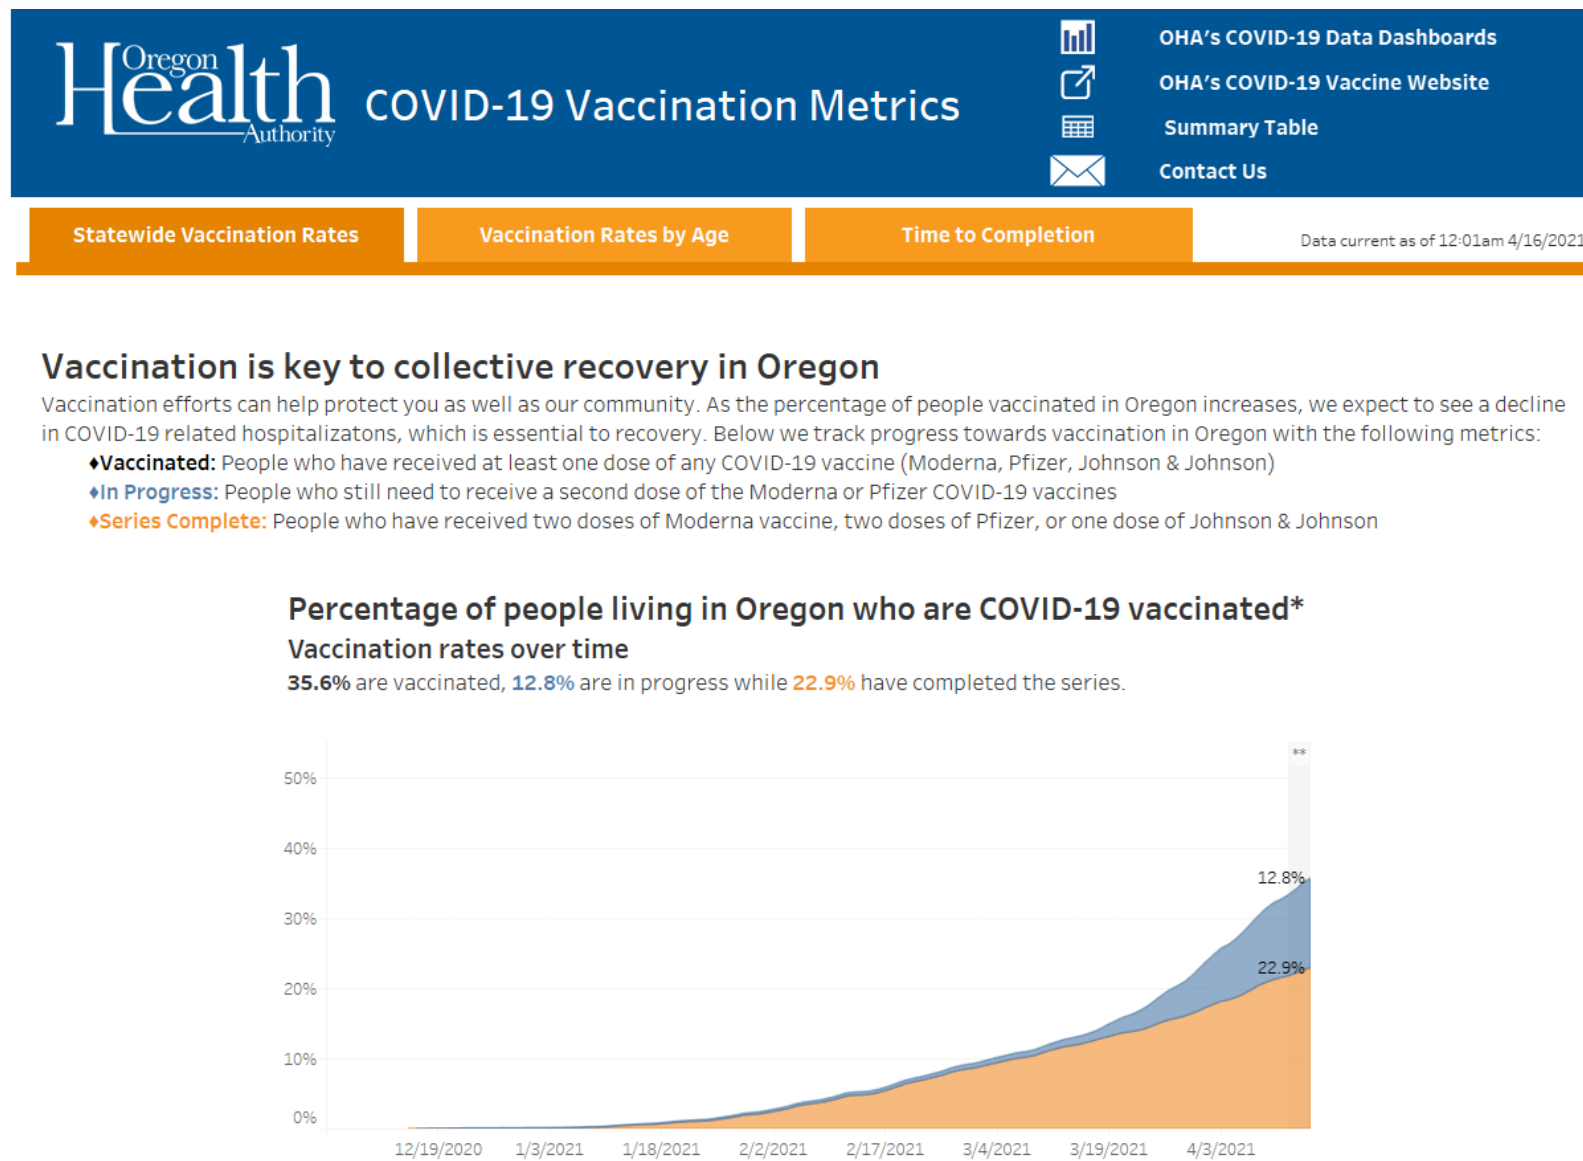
Oregon Health Authority COVID-19 Vaccination Metrics

OHA's COVID-19 Data Dashboards
OHA's COVID-19 Vaccine Website
Summary Table
Contact Us

Statewide Vaccination Rates | Vaccination Rates by Age | Time to Completion

Data current as of 12:01am 4/16/2021

Vaccination is key to collective recovery in Oregon

Vaccination efforts can help protect you as well as our community. As the percentage of people vaccinated in Oregon increases, we expect to see a decline in COVID-19 related hospitalizatons, which is essential to recovery. Below we track progress towards vaccination in Oregon with the following metrics:

♦Vaccinated: People who have received at least one dose of any COVID-19 vaccine (Moderna, Pfizer, Johnson & Johnson)
♦In Progress: People who still need to receive a second dose of the Moderna or Pfizer COVID-19 vaccines
♦Series Complete: People who have received two doses of Moderna vaccine, two doses of Pfizer, or one dose of Johnson & Johnson

Percentage of people living in Oregon who are COVID-19 vaccinated*

Vaccination rates over time

35.6% are vaccinated, 12.8% are in progress while 22.9% have completed the series.

**
50%
40%
30%
20%
10%
0%
12.8%
22.9%
12/19/2020 1/3/2021 1/18/2021 2/2/2021 2/17/2021 3/4/2021 3/19/2021 4/3/2021